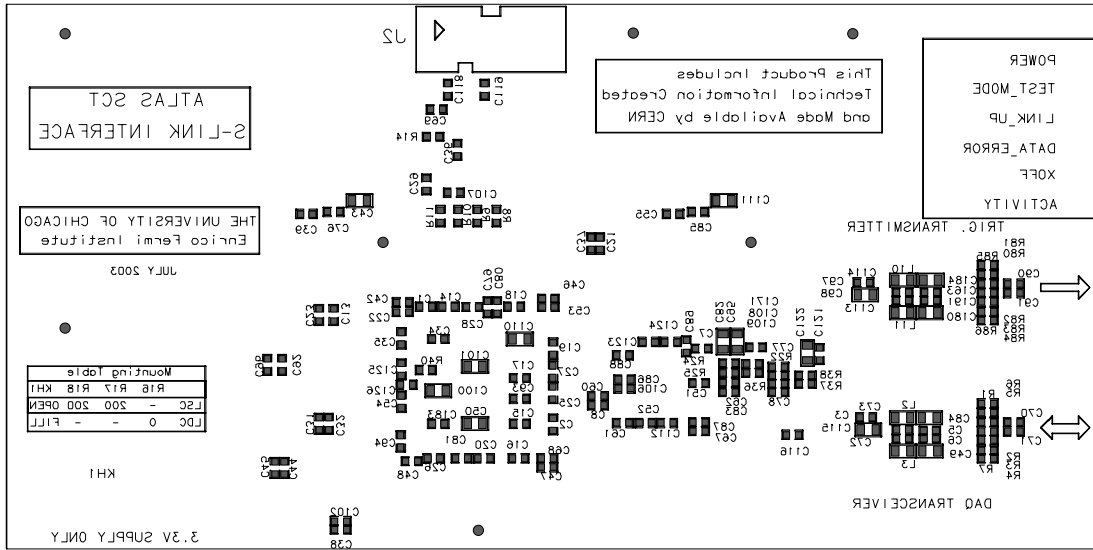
J2

ATLAS SCT
S-LINK INTERFACE

This Product Includes
Technical Information Created
and Made Available by CERN

POWER
TEST_MODE
LINK_UP
DATA_ERROR
XOFF
ACTIVITY

THE UNIVERSITY OF CHICAGO
Enrico Fermi Institute

JULY 2003

TRIG. TRANSMITTER

| Mounting Table | | | | |
|---|---|---|---|---|
| | R16 | R17 | R18 | KH1 |
| LSC | - | 200 | 200 | OPEN |
| LDC | 0 | - | - | FILL |

KH1

DAQ TRANSCEIVER

3.3V SUPPLY ONLY

C18 C19 C69 R14 C35 C29 C107 C43 C76 C39 R11 R10 R9 R8 C111 C55 C85 C23 C12 C46 C42 C14 C1 C18 C79 C80 C53 C22 C33 C13 C28 C34 C110 C36 C92 C35 C101 C40 C17 C19 C125 C126 C54 C100 C93 C27 C15 C25 C2 C31 C32 C183 C30 C81 C16 C20 C94 C26 C48 C47 C68 C60 C8 C88 C86 C106 C123 C124 C7 C82 C95 C171 C108 C109 C89 C24 C25 C51 C50 C52 C61 C112 C87 C67 C62 C83 C36 C78 C77 C22 C38 C37 C121 C122 C116 C73 C3 C115 C72 L2 L3 C84 C5 C6 C49 R1 R2 R3 R4 R5 R6 C70 C71 C114 C97 C98 C113 L10 L11 C184 C163 C191 C180 R85 R86 R80 R81 R82 R83 R84 C90 C91 C41 C44 C102 C38